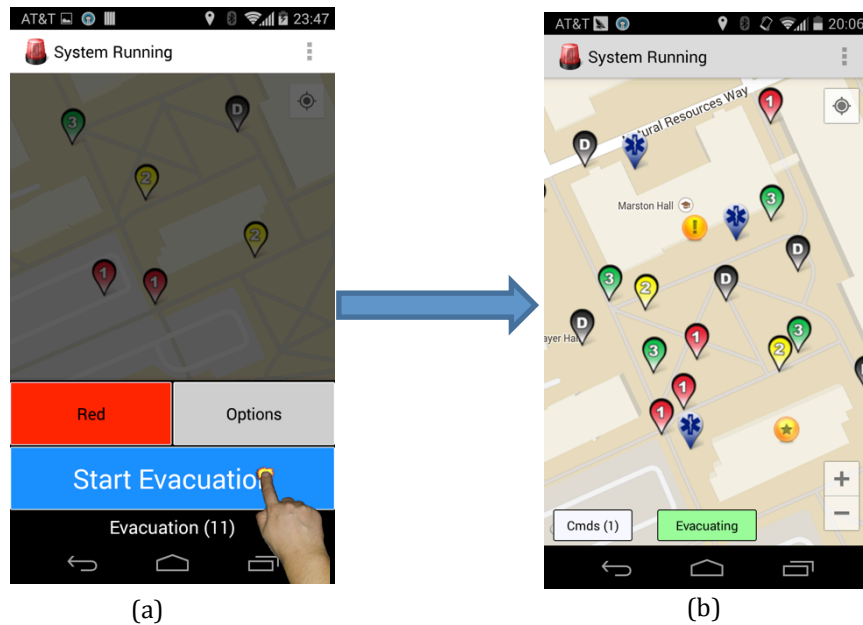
AT&T 23:47

System Running

3
D
2
2
1
1

Red

Options

Start Evacuatio

Evacuation (11)

(a)

AT&T 20:06

System Running

Natural Resources Way

1
D
Marston Hall
3
D
3
2
D
D
ayer Hall
3
1
2
3
1
1

Cmds (1)

Evacuating

+
−

(b)